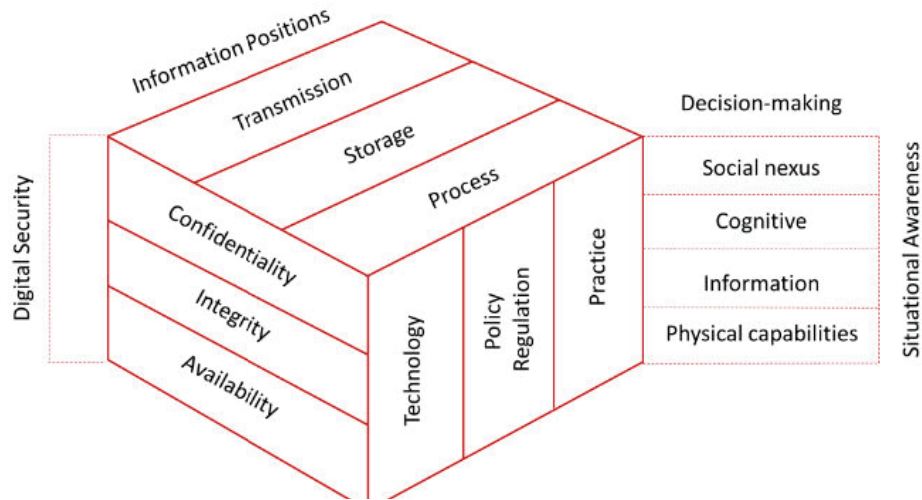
Information Positions

Transmission

Storage

Process

Decision-making

Digital Security

Confidentiality

Integrity

Availability

Technology

Policy Regulation

Practice

Social nexus

Cognitive

Information

Physical capabilities

Situational Awareness